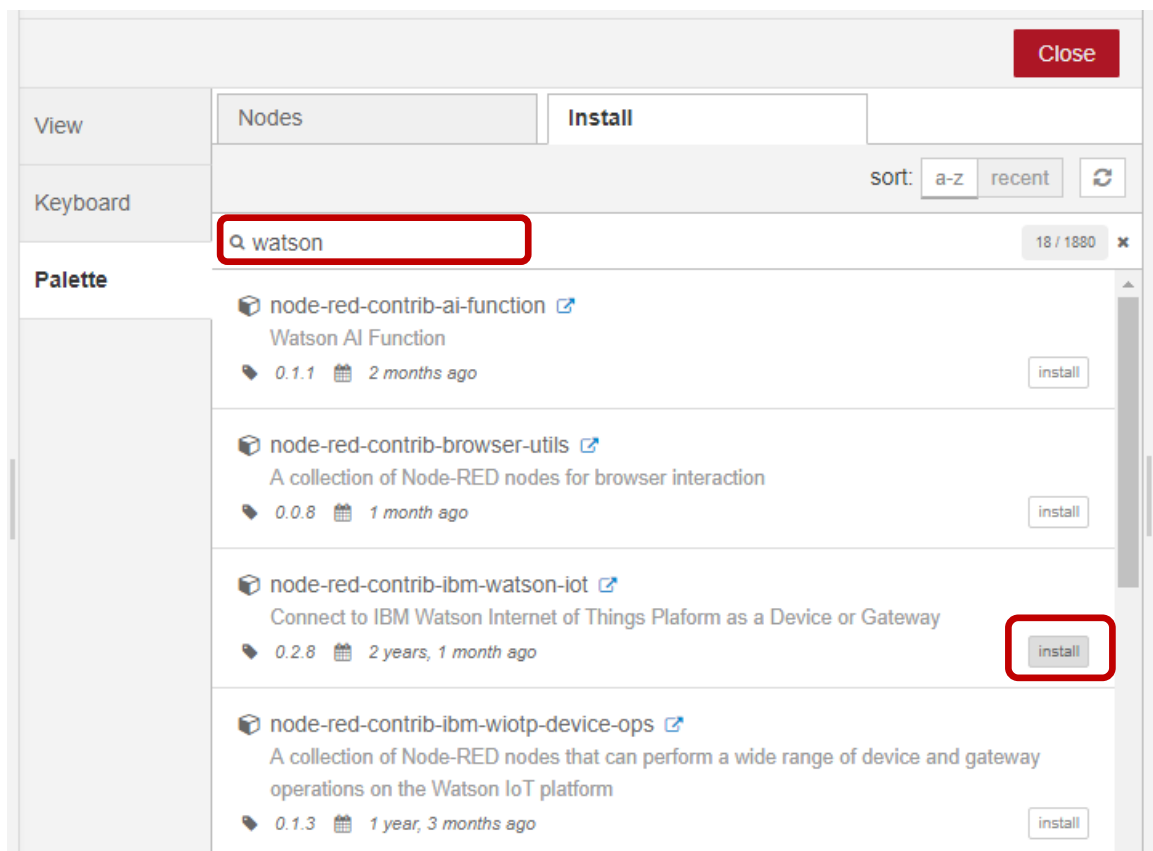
Close

View

Keyboard

Palette

Nodes

Install

sort: a-z recent

watson

18 / 1880

node-red-contrib-ai-function

Watson AI Function

0.1.1 2 months ago

install

node-red-contrib-browser-utils

A collection of Node-RED nodes for browser interaction

0.0.8 1 month ago

install

node-red-contrib-ibm-watson-iot

Connect to IBM Watson Internet of Things Plaform as a Device or Gateway

0.2.8 2 years, 1 month ago

install

node-red-contrib-ibm-wiotp-device-ops

A collection of Node-RED nodes that can perform a wide range of device and gateway operations on the Watson IoT platform

0.1.3 1 year, 3 months ago

install